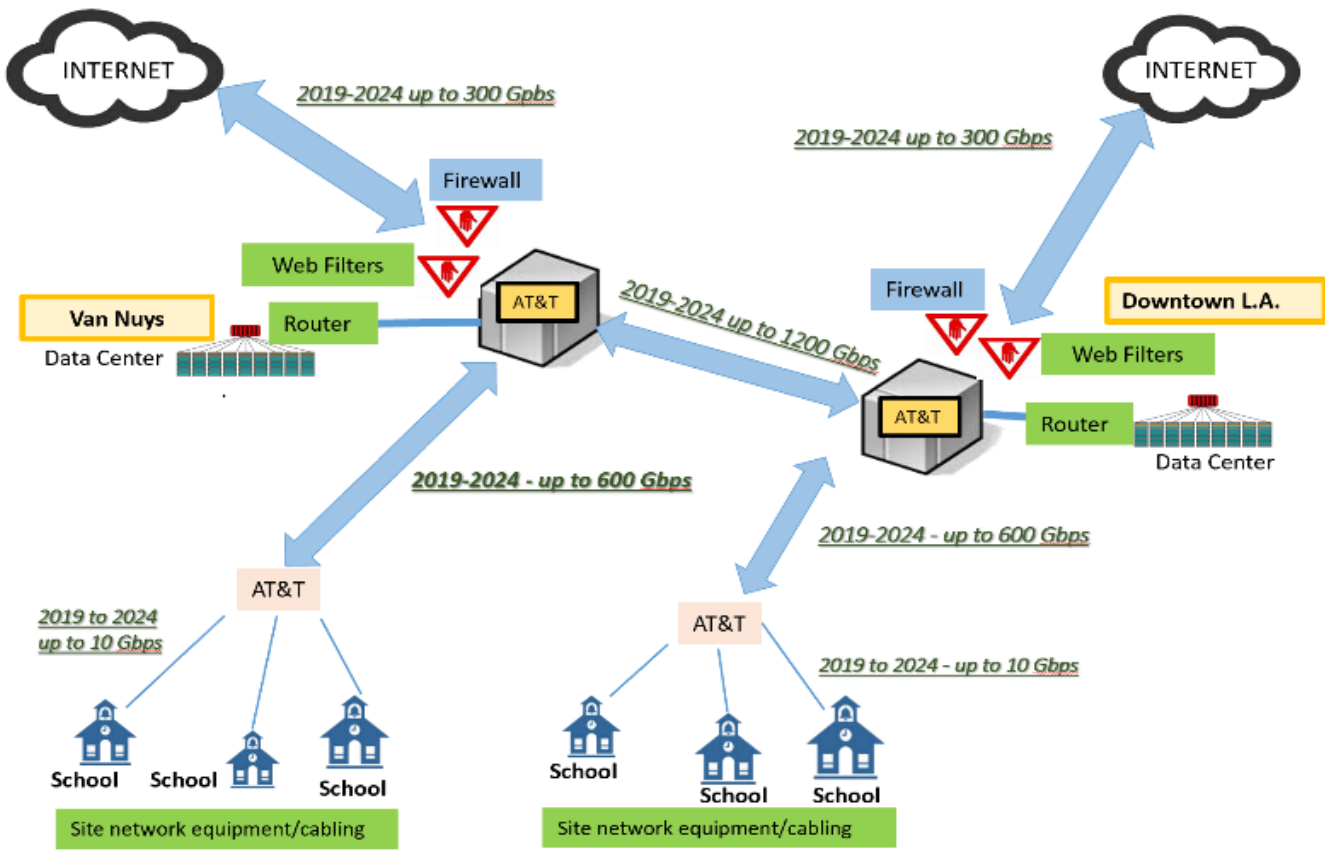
INTERNET

2019-2024 up to 300 Gpbs

Firewall

Web Filters

Van Nuys

Data Center

Router

AT&T

INTERNET

2019-2024 up to 300 Gbps

2019-2024 up to 1200 Gbps

Firewall

Downtown L.A.

Web Filters

AT&T

Router

Data Center

2019-2024 - up to 600 Gbps

2019-2024 - up to 600 Gbps

AT&T

2019 to 2024 up to 10 Gbps

School

School

School

Site network equipment/cabling

AT&T

2019 to 2024 - up to 10 Gbps

School

School

School

Site network equipment/cabling